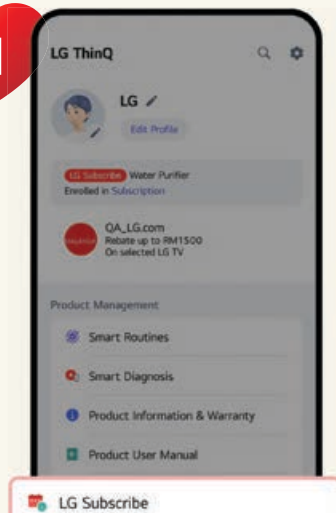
LG ThinQ

LG

Edit Profile

LG Subscribe Water Purifier
Enrolled in Subscription

QA_LG.com
Rebate up to RM1500
On selected LG TV

Product Management

Smart Routines

Smart Diagnosis

Product Information & Warranty

Product User Manual

LG Subscribe